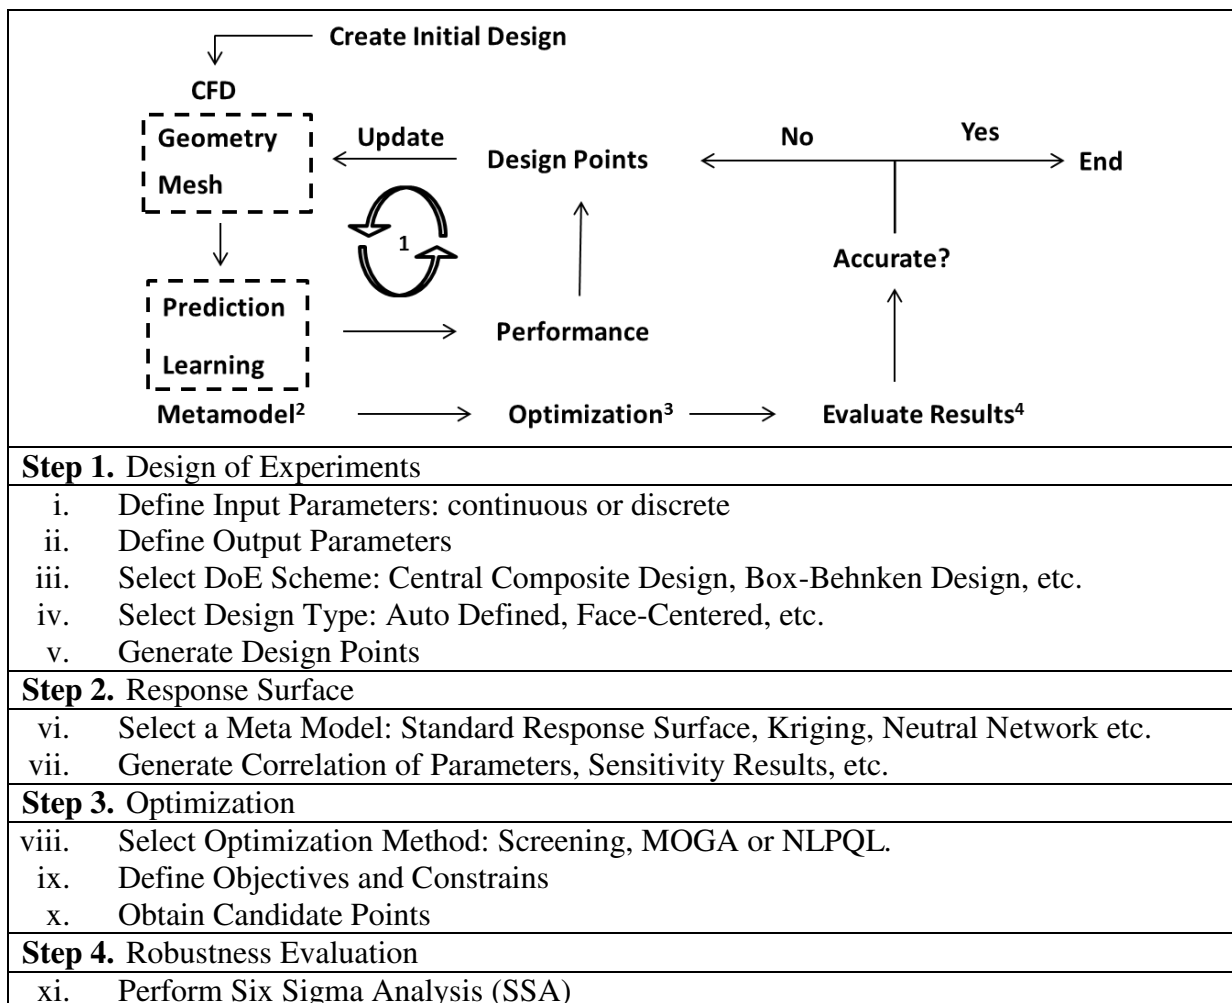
Create Initial Design

CFD

Geometry

Mesh

Update

Design Points

No

Yes

End

1

Accurate?

Prediction

Learning

Performance

Metamodel$^2$

Optimization$^3$

Evaluate Results$^4$

**Step 1.** Design of Experiments

i. Define Input Parameters: continuous or discrete
ii. Define Output Parameters
iii. Select DoE Scheme: Central Composite Design, Box-Behnken Design, etc.
iv. Select Design Type: Auto Defined, Face-Centered, etc.
v. Generate Design Points

**Step 2.** Response Surface

vi. Select a Meta Model: Standard Response Surface, Kriging, Neutral Network etc.
vii. Generate Correlation of Parameters, Sensitivity Results, etc.

**Step 3.** Optimization

viii. Select Optimization Method: Screening, MOGA or NLPQL.
ix. Define Objectives and Constrains
x. Obtain Candidate Points

**Step 4.** Robustness Evaluation

xi. Perform Six Sigma Analysis (SSA)